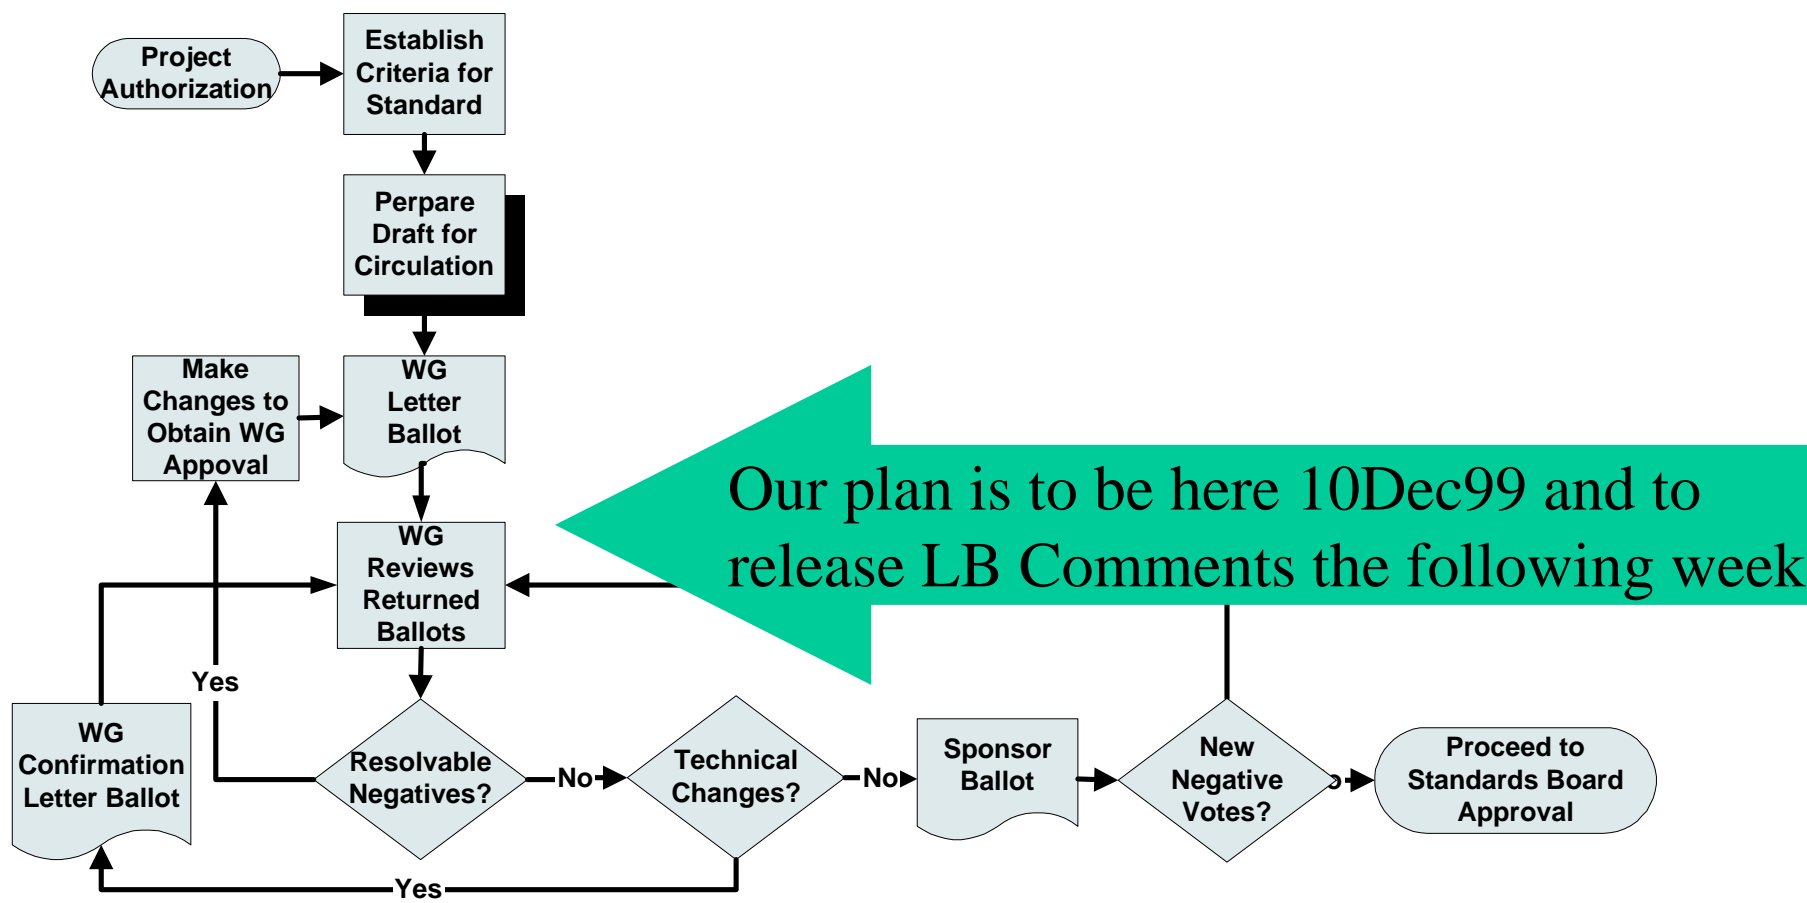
Project Authorization

Establish Criteria for Standard

Perpare Draft for Circulation

Make Changes to Obtain WG Appoval

WG Letter Ballot

Our plan is to be here 10Dec99 and to release LB Comments the following week

WG Reviews Returned Ballots

Yes

WG Confirmation Letter Ballot

Resolvable Negatives?

No

Technical Changes?

No

Sponsor Ballot

New Negative Votes?

No

Proceed to Standards Board Approval

Yes